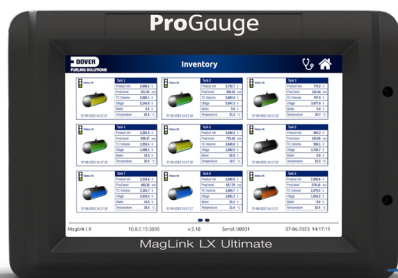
ProGauge

DOVER FUELING SOLUTIONS

Inventory

Tank 1

Tank 2

Tank 3

Tank 4

Tank 5

Tank 6

Tank 7

Tank 8

Tank 9

MagLink LX

10.0.2.15:3000

v.5.10

Serial: 00014

07-06-2023 14:17:13

MagLink LX Ultimate